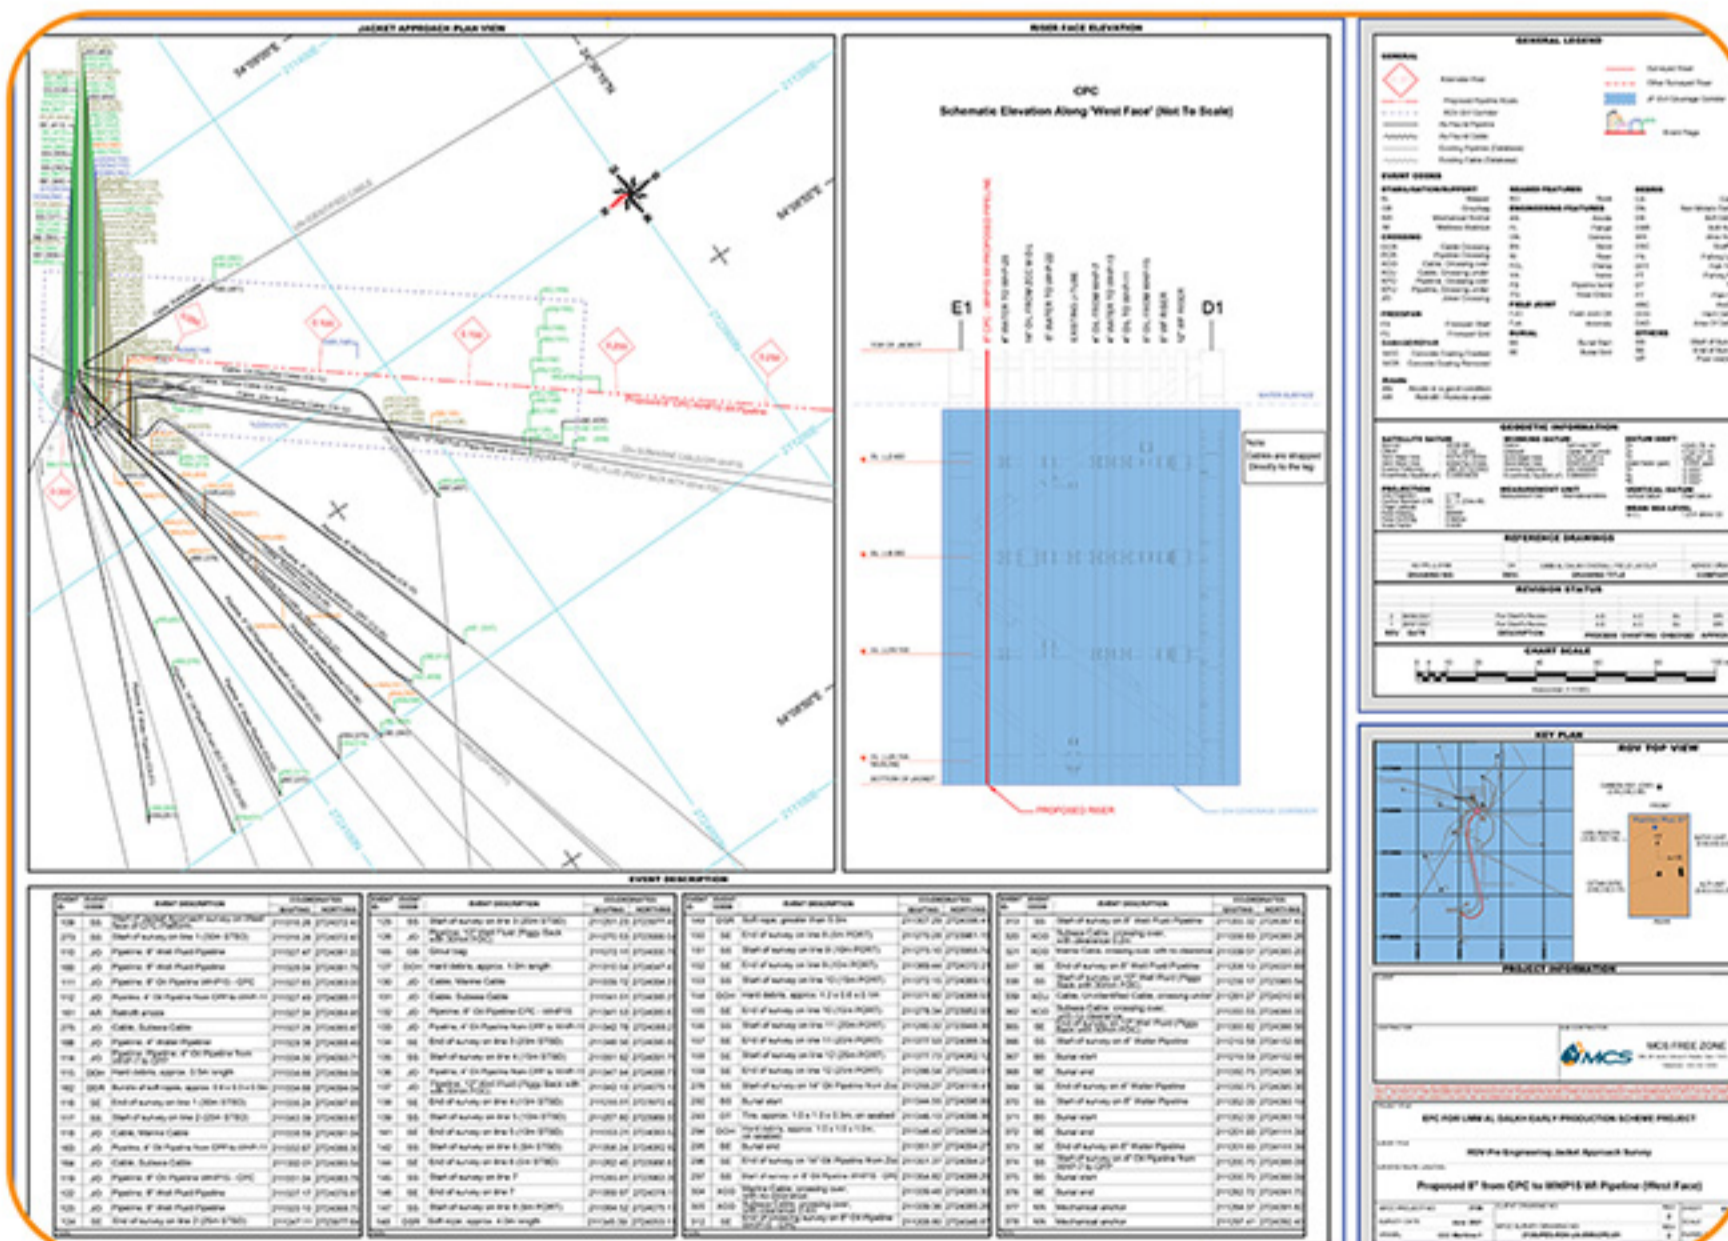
JACKET APPROACH PLAN VIEW

RISER FACE ELEVATION

CPC
Schematic Elevation Along 'West Face' (Not To Scale)

E1

D1

PROPOSED RISER

GENERAL LEGEND

GEODETIC INFORMATION

REFERENCE DRAWINGS

REVISION STATUS

CHART SCALE

KEY PLAN

ROV TOP VIEW

EVENT DESCRIPTION

PROJECT INFORMATION

MCS

MCS FREE ZONE

EPC FOR UMM AL SALKH EARLY PRODUCTION SCHEME PROJECT

ROV Pre Engineering Jacket Approach Survey

Proposed 8" from CPC to WHP15 W/I Pipeline (West Face)

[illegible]